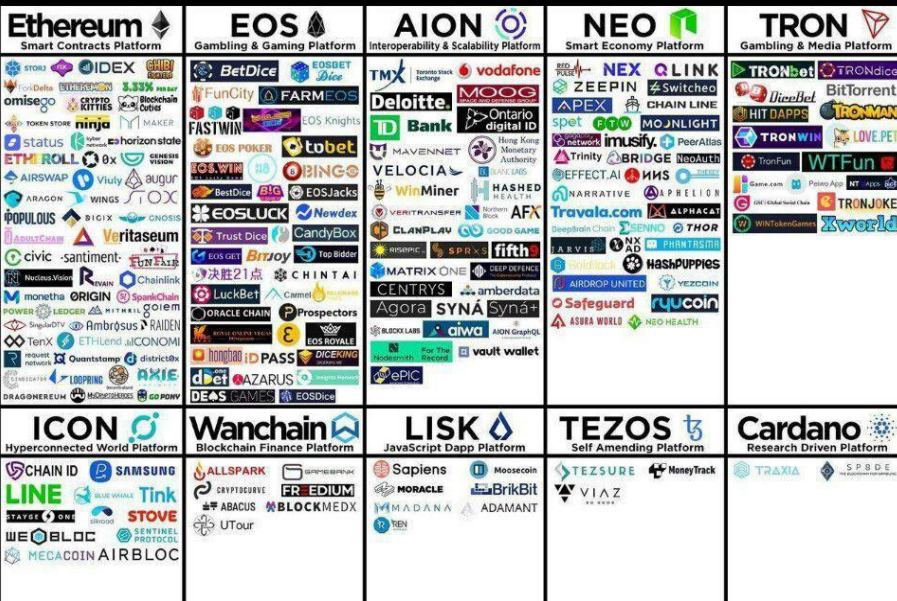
Ethereum
Smart Contracts Platform

STORJ, IDEX, CHIBI FIGHTERS, ForkDelta, ETHERDELTA, 3.33% PER DAY, omisego, CRYPTO KITTIES, Blockchain Cuties, TOKEN STORE, ninja, MAKER, status, kyber network, horizon state, ETHEROLL, 0x, GENESIS VISION, AIRSWAP, Viuly, augur, ARAGON, WINGS, STOX, POPULOUS, DIGIX, GNOSIS, AdultChain, Veritaseum, civic, -santiment-, FUNFAIR, Nucleus Vision, REVAIN, Chainlink, monetha, ORIGIN, SparkChain, POWER LEDGER, MITHRIL, golem, SingularDTV, Ambrosus, RAIDEN, TenX, ETHLend, ICONOMI, request network, Quantstamp, district0x, SINGULARITYNET, LOOPRING, decentraland, AXIE INFINITY, DRAGONEREUM, MyCryptoHeroes, GO PONY

EOS
Gambling & Gaming Platform

BetDice, EOSBET Dice, FunCity, FARMEOS, FASTWIN, EOS Knights, EOS POKER, tobet, EOS.WIN, BINGO, BestDice, BIG, EOSJacks, EOSLUCK, Newdex, Trust Dice, CandyBox, EOS GET, BETJOY, Top Bidder, 决胜21点, CHINTAI, LuckBet, Carmel, ORACLE CHAIN, Prospectors, ROYAL ONLINE VEGAS, EOS ROYALE, hongbao, iD PASS, DICEKING, dbet, LAZARUS, Insights Network, DEOS GAMES, EOSDice

AION
Interoperability & Scalability Platform

TMX Toronto Stock Exchange, vodafone, Deloitte., MOOG, TD Bank, Ontario digital ID, MAVENNET, Hong Kong Monetary Authority, VELOCIA, BLANC LABS, WinMiner, HASHED HEALTH, VERITRANSFER, Northern Block, AFX, CLANPLAY, GOOD GAME, RISEPIC, SPRXS, fifth9, MATRIX ONE, DEEP DEFENCE, CENTRYS, amberdata, Agora, SYNĀ, Synā+, BLOCKX LABS, aiwa, AION GraphQL, Nodesmith, For The Record, vault wallet, ePIC

NEO
Smart Economy Platform

RED PULSE, NEX, QLINK, ZEEPIN, Switcheo, APEX, CHAIN LINE, spot, FTW, MOONLIGHT, imusify., PeerAtlas, Trinity, BRIDGE, NeoAuth, EFFECT.AI, NNS, NARRATIVE, APHELION, Travala.com, ALPHACAT, DeepBrain Chain, SENNO, THOR, JARVIS, NX AD, PHANTASMA, Guardians, HashPuppies, AIRDROP UNITED, YEZCOIN, Safeguard, ryucoin, ASURA WORLD, NEO HEALTH

TRON
Gambling & Media Platform

TRONbet, TRONdice, DiceBet, BitTorrent, HIT DAPPS, TRONMAN, TRONWIN, LOVE.PET, TronFun, WTFun, Game.com, Peiwo App, NT Apps, GSC Global Social Chain, TRONJOKE, WINTokenGames, Xworld

ICON
Hyperconnected World Platform

CHAIN ID, SAMSUNG, LINE, BLUE WHALE, Tink, STAYGE ONE, siirood, STOVE, WEBLOC, SENTINEL PROTOCOL, MECACOIN, AIRBLOC

Wanchain
Blockchain Finance Platform

ALLSPARK, GAMEBANK, CRYPTOCURVE, FREEDIUM, ABACUS, BLOCKMEDX, UTour

LISK
JavaScript Dapp Platform

Sapiens, Moosecoin, MORACLE, BrikBit, MADANA, ADAMANT, REN

TEZOS
Self Amending Platform

TEZSURE, MoneyTrack, VIAZ

Cardano
Research Driven Platform

TRAXIA, SPRDE